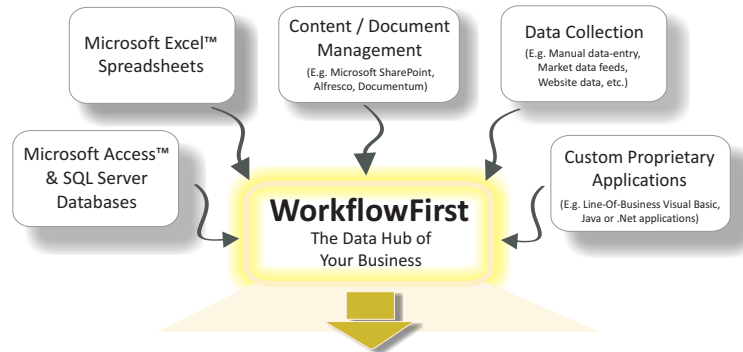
Microsoft Excel™ Spreadsheets

Content / Document Management
(E.g. Microsoft SharePoint, Alfresco, Documentum)

Data Collection
(E.g. Manual data-entry, Market data feeds, Website data, etc.)

Microsoft Access™ & SQL Server Databases

Custom Proprietary Applications
(E.g. Line-Of-Business Visual Basic, Java or .Net applications)

WorkflowFirst
The Data Hub of Your Business